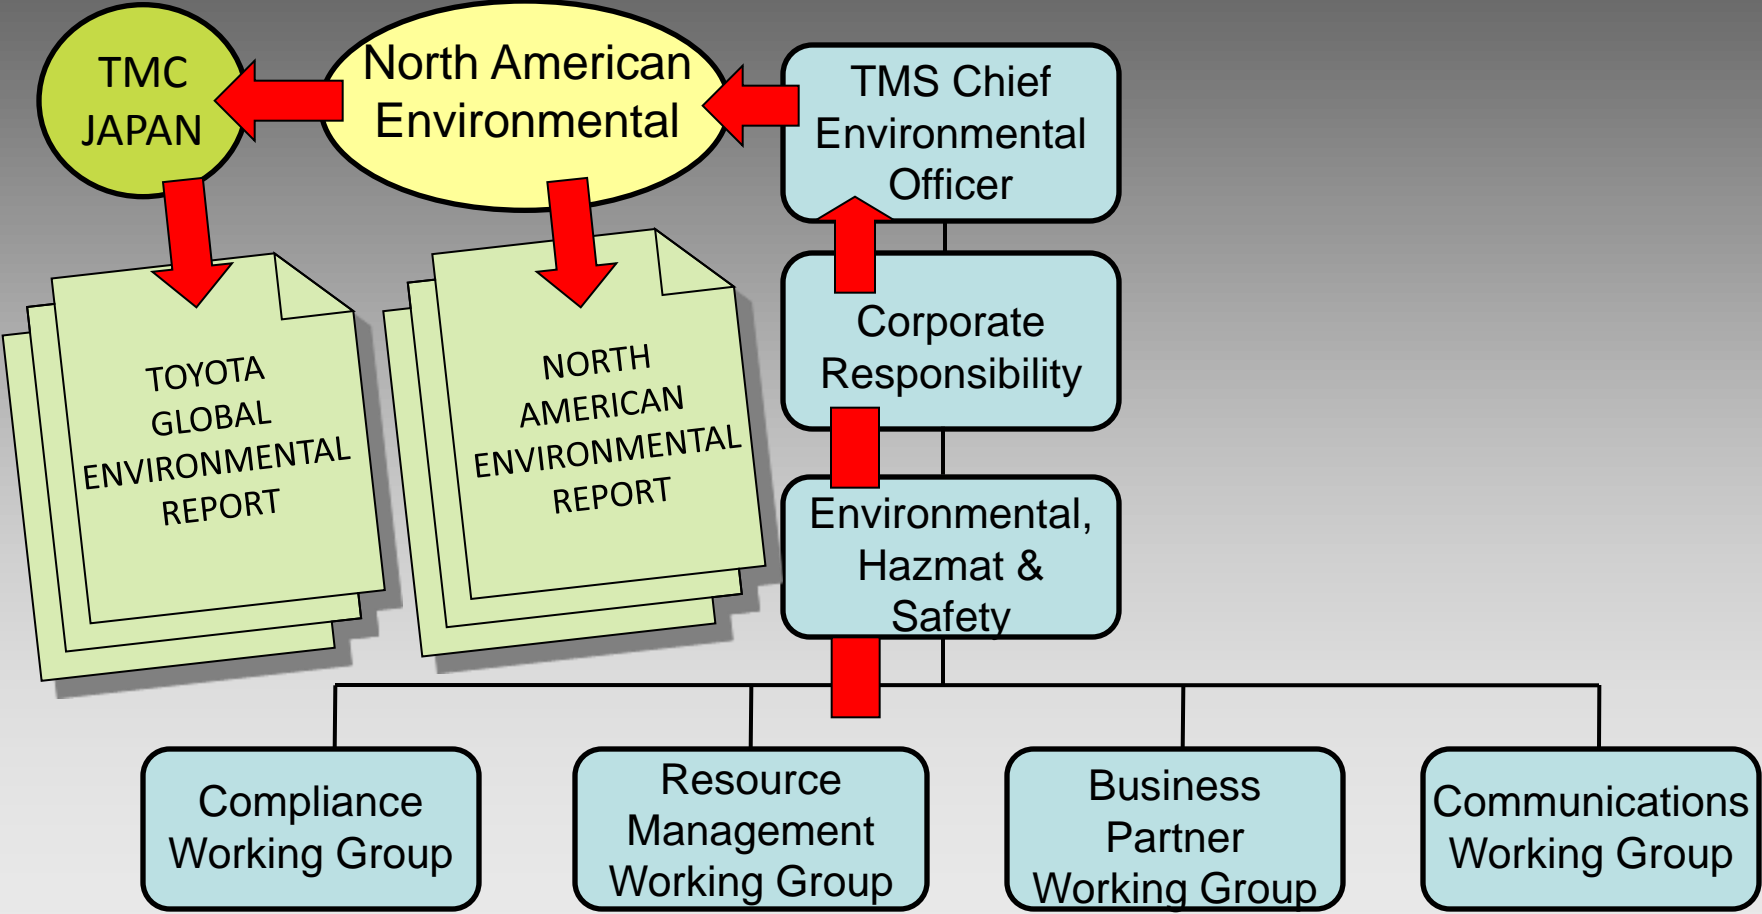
TMC JAPAN

North American Environmental

TMS Chief Environmental Officer

TOYOTA GLOBAL ENVIRONMENTAL REPORT

NORTH AMERICAN ENVIRONMENTAL REPORT

Corporate Responsibility

Environmental, Hazmat & Safety

Compliance Working Group

Resource Management Working Group

Business Partner Working Group

Communications Working Group